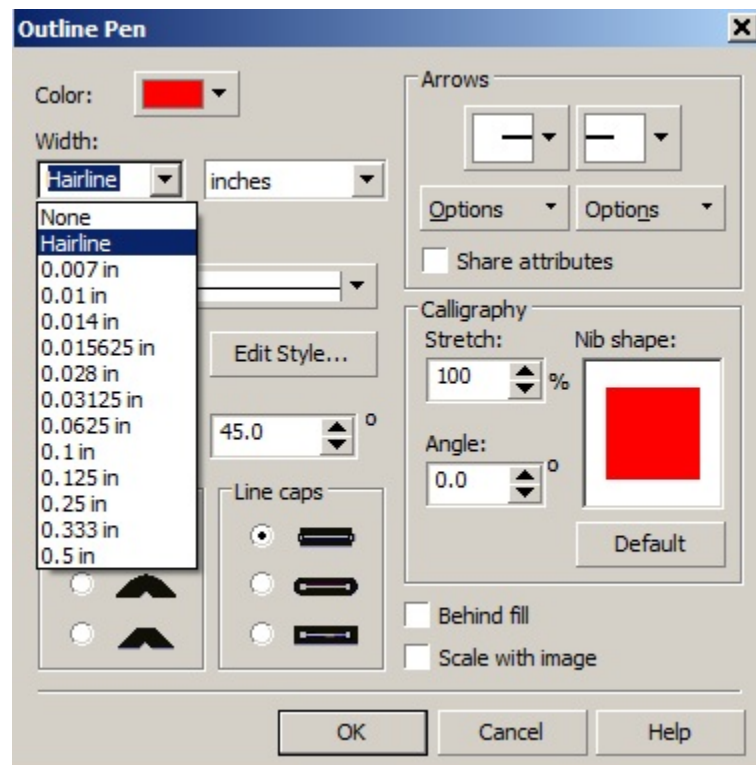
Outline Pen

Color:

Width:

Hairline

inches

None
Hairline
0.007 in
0.01 in
0.014 in
0.015625 in
0.028 in
0.03125 in
0.0625 in
0.1 in
0.125 in
0.25 in
0.333 in
0.5 in

Edit Style...

45.0 o

Line caps

Arrows

Options

Options

Share attributes

Calligraphy

Stretch:

100 %

Nib shape:

Angle:

0.0 o

Default

Behind fill

Scale with image

OK

Cancel

Help